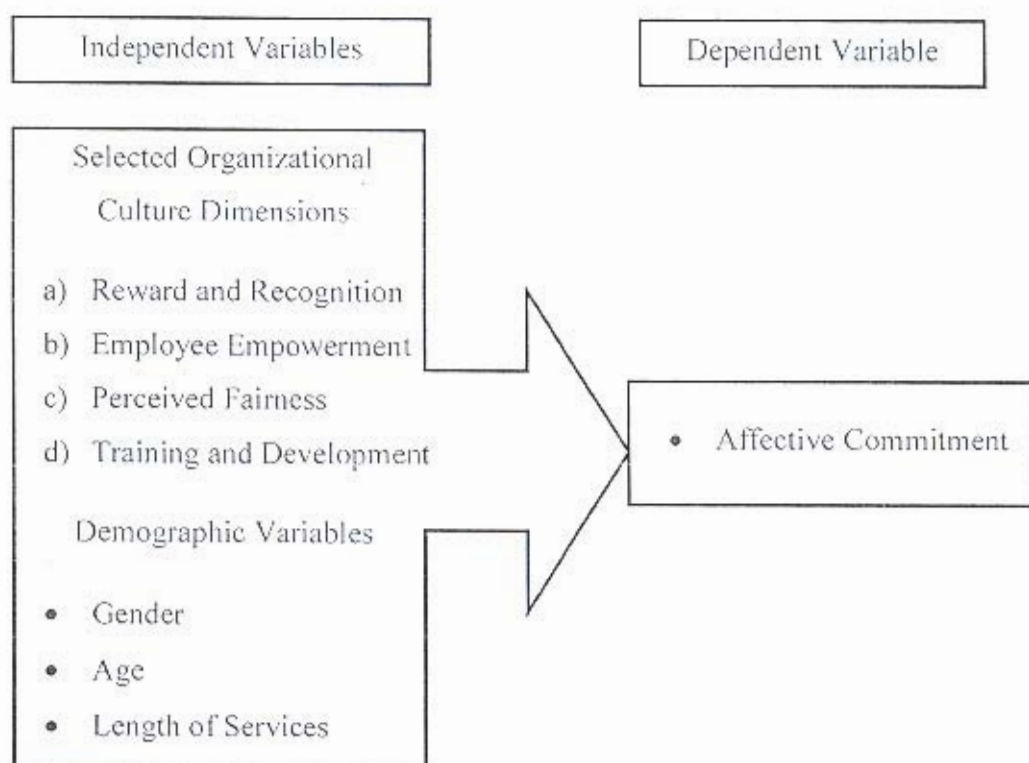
Independent Variables

Dependent Variable

Selected Organizational Culture Dimensions

a) Reward and Recognition
b) Employee Empowerment
c) Perceived Fairness
d) Training and Development

Demographic Variables

• Gender
• Age
• Length of Services

• Affective Commitment